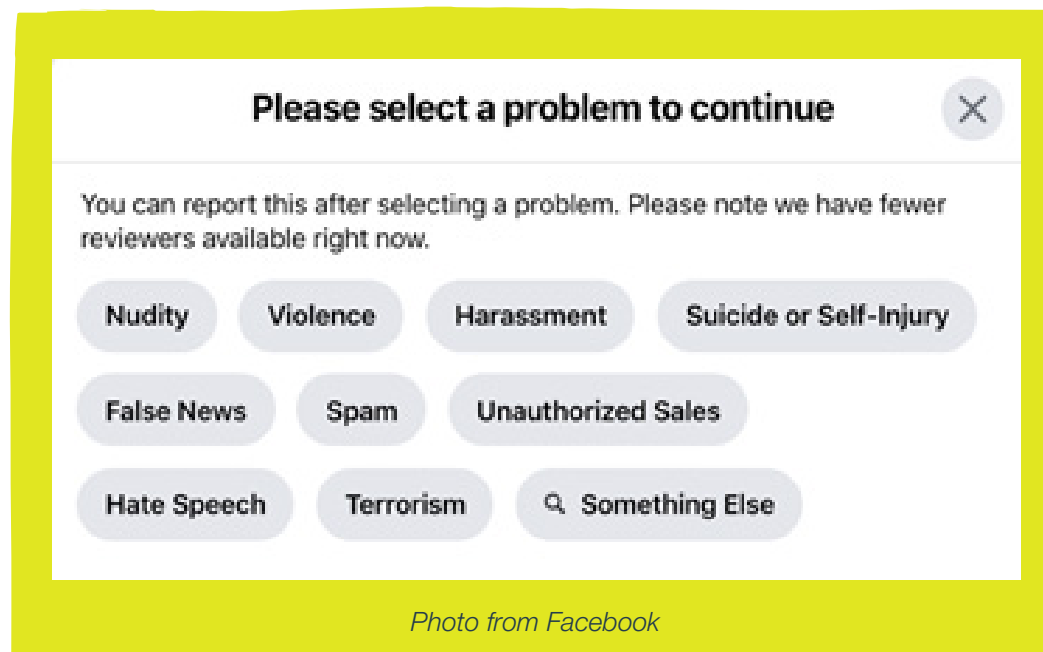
Please select a problem to continue

You can report this after selecting a problem. Please note we have fewer reviewers available right now.

Nudity
Violence
Harassment
Suicide or Self-Injury
False News
Spam
Unauthorized Sales
Hate Speech
Terrorism
Something Else

Photo from Facebook